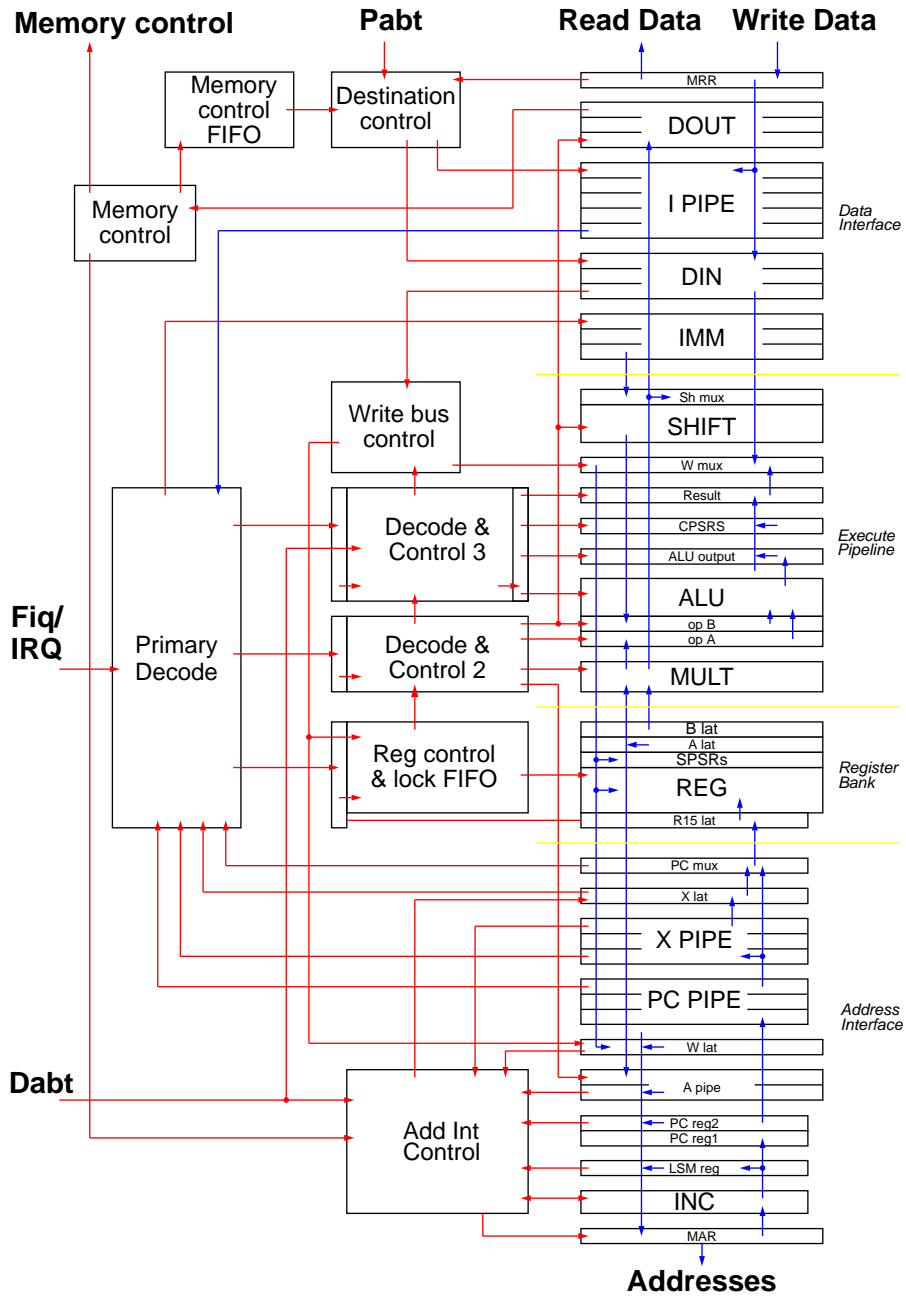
Memory control

Pabt

Read Data

Write Data

Memory control FIFO

Destination control

MRR

DOUT

Memory control

I PIPE

Data Interface

DIN

IMM

Write bus control

Sh mux

SHIFT

W mux

Result

Decode & Control 3

CPSRS

Execute Pipeline

ALU output

ALU

Fiq/ IRQ

Primary Decode

Decode & Control 2

op B

op A

MULT

B lat

A lat

Reg control & lock FIFO

SPSRs

Register Bank

REG

R15 lat

PC mux

X lat

X PIPE

PC PIPE

Address Interface

W lat

Dabt

A pipe

Add Int Control

PC reg2

PC reg1

LSM reg

INC

MAR

Addresses